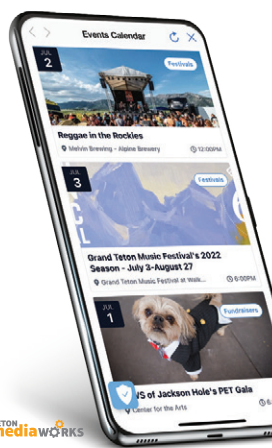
Events Calendar

JUL
2
Festivals
Reggae in the Rockies
Melvin Brewing - Alpine Brewery
12:00PM

JUL
3
Festivals
Grand Teton Music Festival's 2022 Season - July 3-August 27
Grand Teton Music Festival at Walk...
6:00PM

JUL
1
Fundraisers
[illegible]WS of Jackson Hole's PET Gala
Center for the Arts
6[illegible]

TETON
mediaWORKS